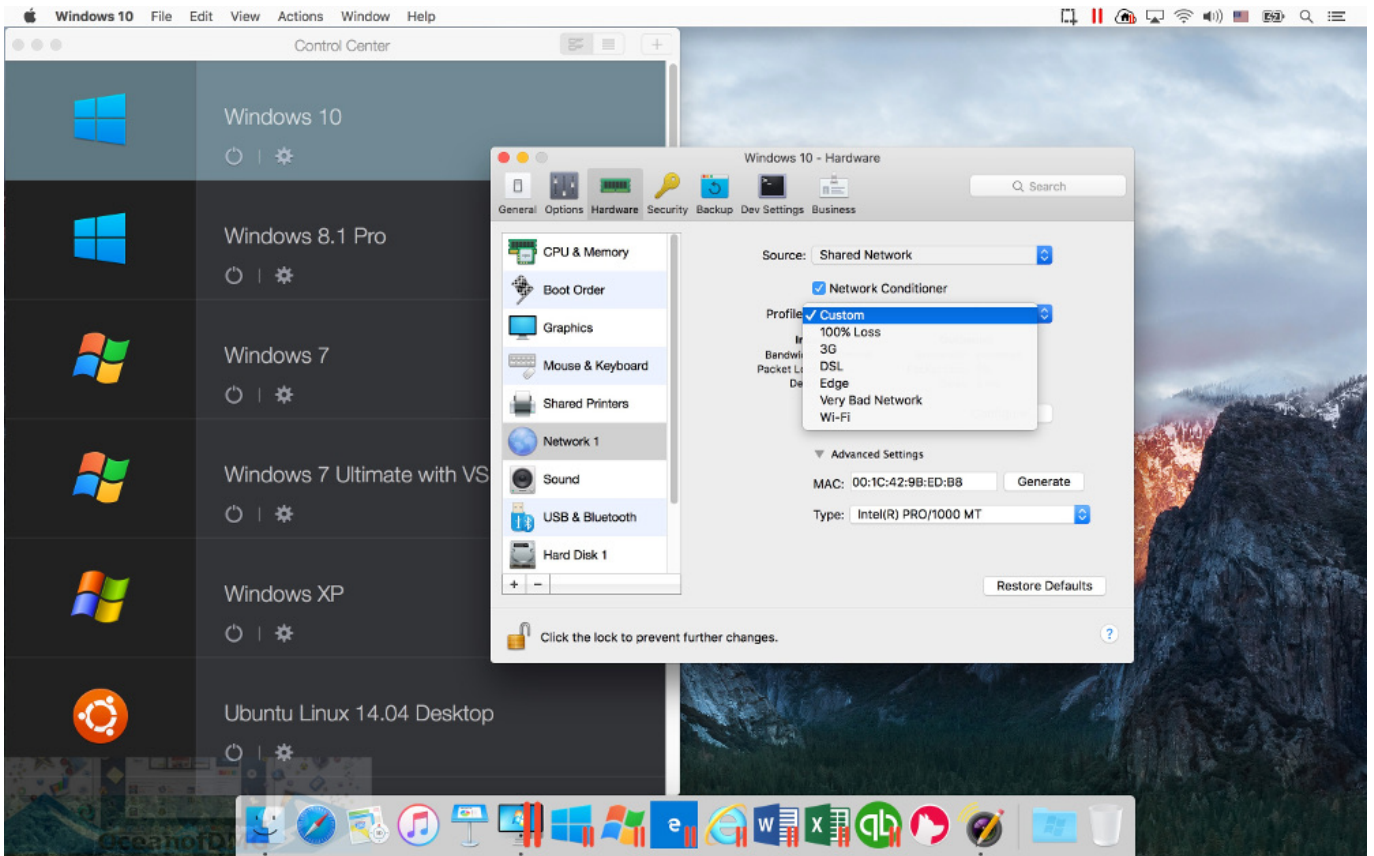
Windows 10 File Edit View Actions Window Help

Control Center

Windows 10

Windows 8.1 Pro

Windows 7

Windows 7 Ultimate with VS

Windows XP

Ubuntu Linux 14.04 Desktop

Windows 10 - Hardware

General Options Hardware Security Backup Dev Settings Business

Search

CPU & Memory
Boot Order
Graphics
Mouse & Keyboard
Shared Printers
Network 1
Sound
USB & Bluetooth
Hard Disk 1

+ −

Source: Shared Network

Network Conditioner

Profile ✓ Custom
100% Loss
3G
DSL
Edge
Very Bad Network
Wi-Fi

In
Bandwi
Packet Lo
De

Advanced Settings

MAC: 00:1C:42:9B:ED:B8 Generate

Type: Intel(R) PRO/1000 MT

Restore Defaults

Click the lock to prevent further changes.

?